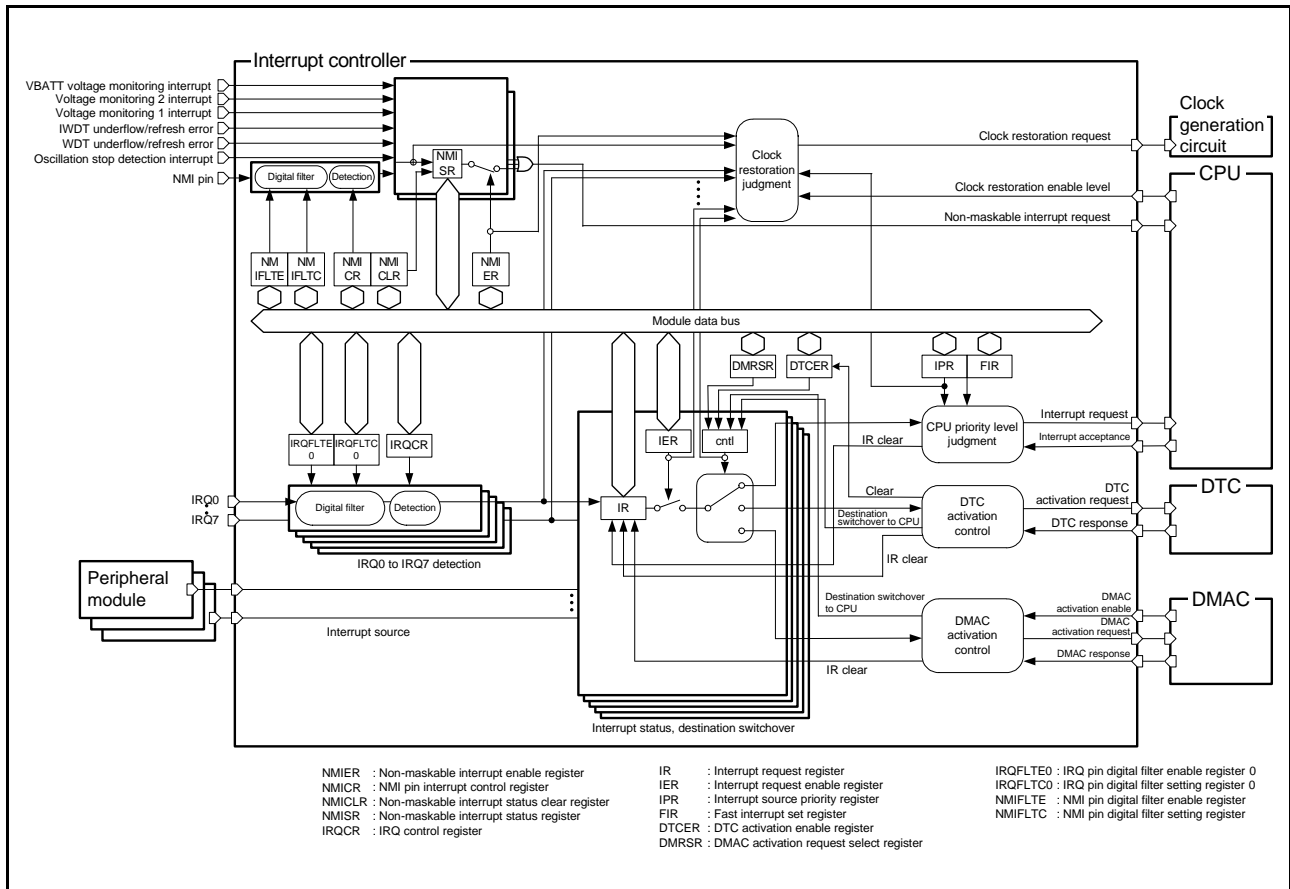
Interrupt controller

VBATT voltage monitoring interrupt
Voltage monitoring 2 interrupt
Voltage monitoring 1 interrupt
IWDT underflow/refresh error
WDT underflow/refresh error
Oscillation stop detection interrupt
NMI pin

Digital filter
Detection

NMI SR

Clock restoration judgment

Clock generation circuit

Clock restoration request

CPU

Clock restoration enable level

Non-maskable interrupt request

NM IFLTE
NM IFLTC
NMI CR
NMI CLR
NMI ER

Module data bus

DMRSR
DTCER
IPR
FIR

IRQFLTE 0
IRQFLTC 0
IRQCR

IER
cntl

CPU priority level judgment

Interrupt request
Interrupt acceptance

IR clear

IRQ0
IRQ7

Digital filter
Detection

IR

Clear

DTC

DTC activation request

Destination switchover to CPU

DTC activation control

DTC response

IR clear

IRQ0 to IRQ7 detection

Peripheral module

Destination switchover to CPU

DMAC

DMAC activation enable
DMAC activation request

DMAC activation control

Interrupt source

DMAC response

IR clear

Interrupt status, destination switchover

NMIER : Non-maskable interrupt enable register
NMICR : NMI pin interrupt control register
NMICLR : Non-maskable interrupt status clear register
NMISR : Non-maskable interrupt status register
IRQCR : IRQ control register

IR : Interrupt request register
IER : Interrupt request enable register
IPR : Interrupt source priority register
FIR : Fast interrupt set register
DTCER : DTC activation enable register
DMRSR : DMAC activation request select register

IRQFLTE0 : IRQ pin digital filter enable register 0
IRQFLTC0 : IRQ pin digital filter setting register 0
NMIFLTE : NMI pin digital filter enable register
NMIFLTC : NMI pin digital filter setting register